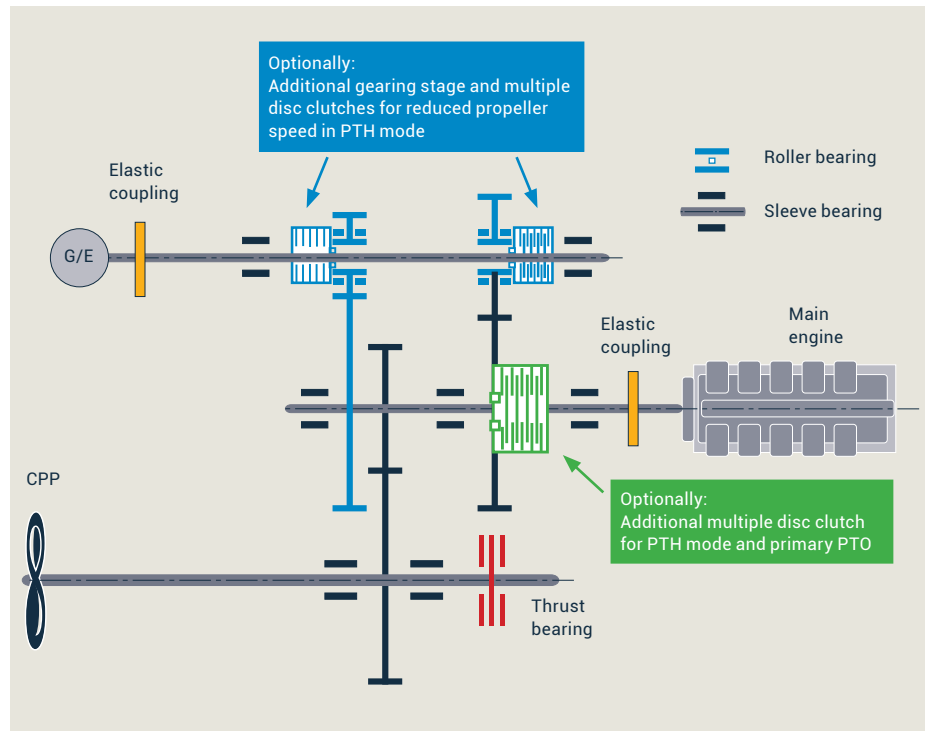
Optionally:
Additional gearing stage and multiple disc clutches for reduced propeller speed in PTH mode

Elastic coupling

G/E

Roller bearing

Sleeve bearing

Elastic coupling

Main engine

CPP

Optionally:
Additional multiple disc clutch for PTH mode and primary PTO

Thrust bearing